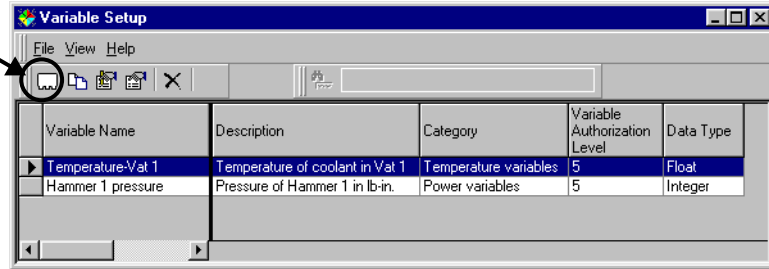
Variable Setup

File View Help

| Variable Name | Description | Category | Variable Authorization Level | Data Type |
|---|---|---|---|---|
| Temperature-Vat 1 | Temperature of coolant in Vat 1 | Temperature variables | 5 | Float |
| Hammer 1 pressure | Pressure of Hammer 1 in lb-in. | Power variables | 5 | Integer |